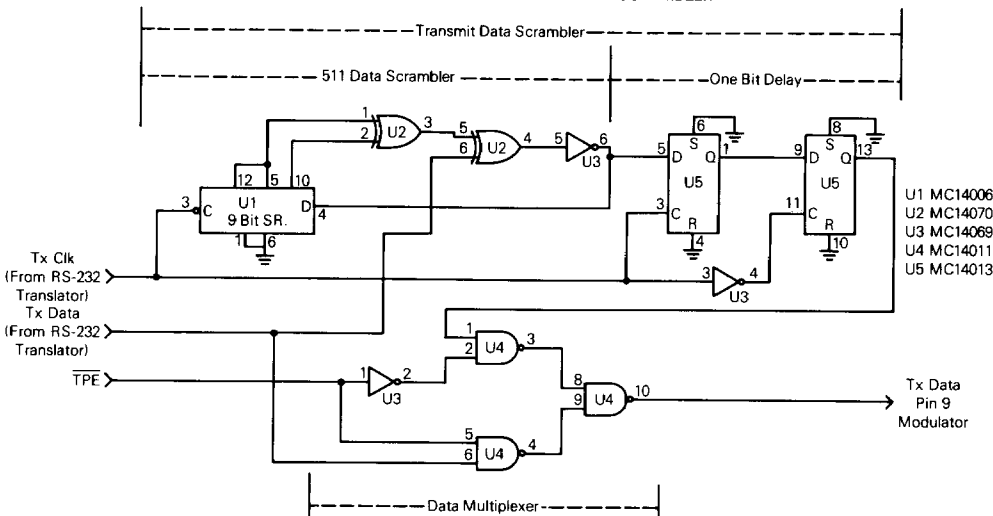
Transmit Data Scrambler

511 Data Scrambler

One Bit Delay

1
2
U2
3
5
6
U2
4
5
U3
6

5
D
6
S
Q
1
U5
3
C
R
4

9
D
8
S
Q
13
U5
11
C
R
10

12
5
10
3
C
U1
9 Bit SR.
D
4
1
6

U1 MC14006
U2 MC14070
U3 MC14069
U4 MC14011
U5 MC14013

Tx Clk (From RS-232 Translator)

3
U3
4

Tx Data (From RS-232 Translator)

1
2
U4
3

$\overline{TPE}$

1
U3
2

8
9
U4
10

Tx Data Pin 9 Modulator

5
6
U4
4

Data Multiplexer